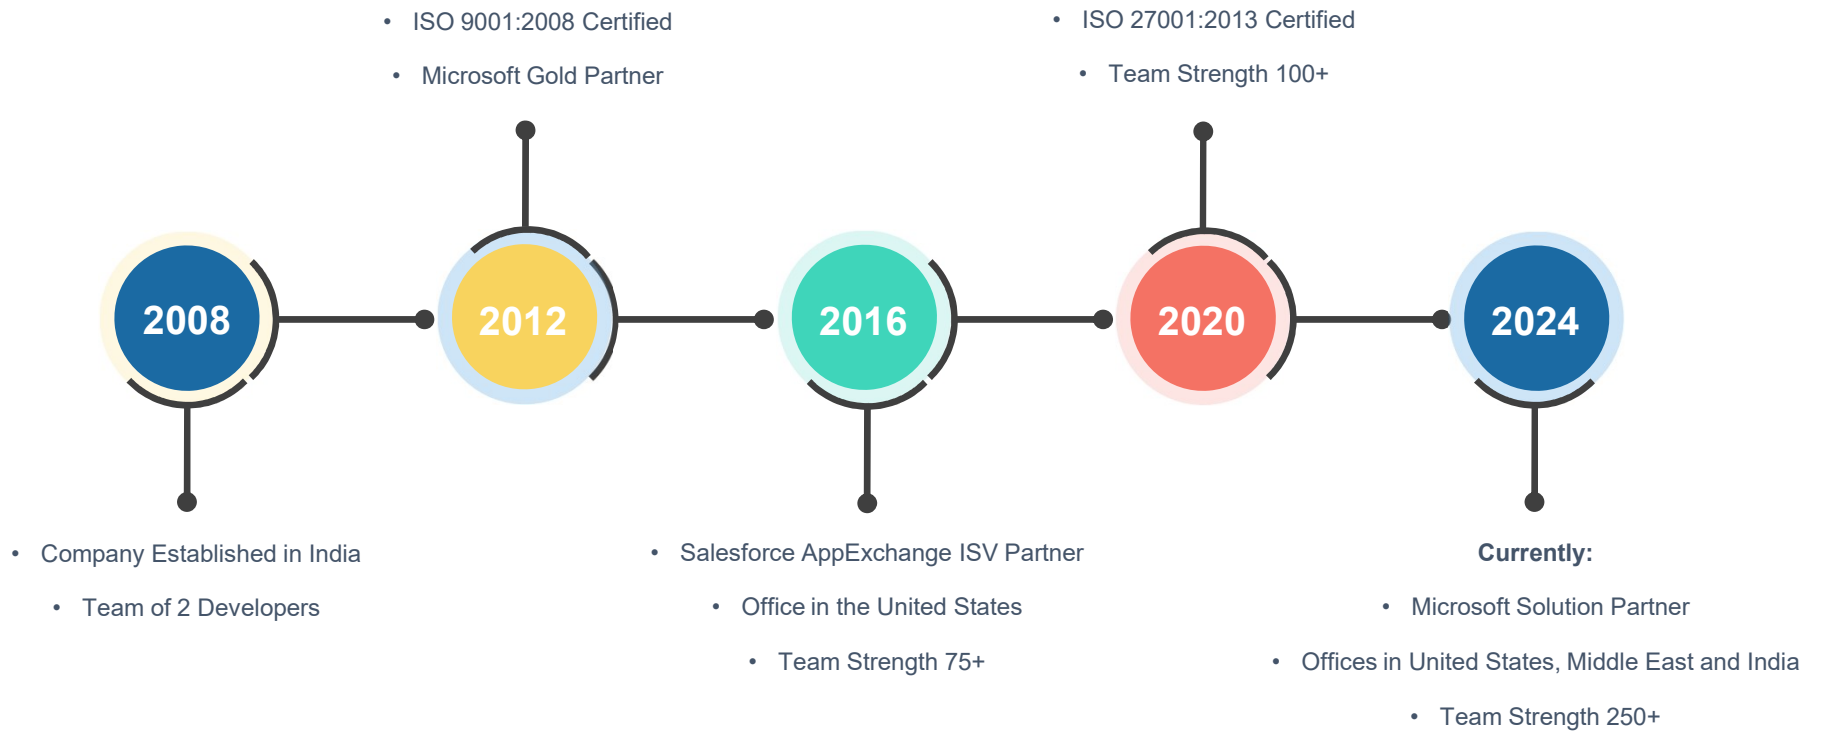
- ISO 9001:2008 Certified
- Microsoft Gold Partner

- ISO 27001:2013 Certified
- Team Strength 100+

2008

2012

2016

2020

2024

- Company Established in India
- Team of 2 Developers

- Salesforce AppExchange ISV Partner
- Office in the United States
- Team Strength 75+

**Currently:**
- Microsoft Solution Partner
- Offices in United States, Middle East and India
- Team Strength 250+